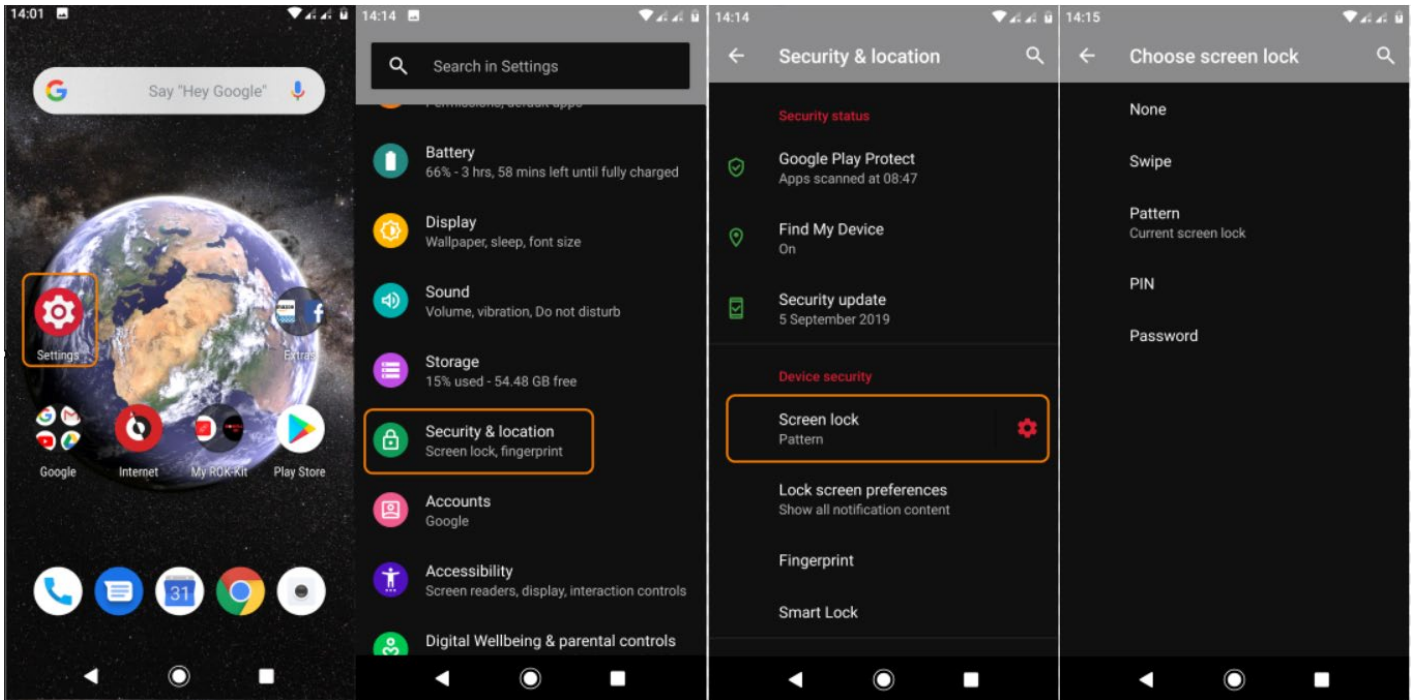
14:01

Say "Hey Google"

Settings

Extras

Google

Internet

My ROK-Kit

Play Store

31

14:14

Search in Settings

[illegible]

Battery
66% - 3 hrs, 58 mins left until fully charged

Display
Wallpaper, sleep, font size

Sound
Volume, vibration, Do not disturb

Storage
15% used - 54.48 GB free

Security & location
Screen lock, fingerprint

Accounts
Google

Accessibility
Screen readers, display, interaction controls

Digital Wellbeing & parental controls

14:14

Security & location

Security status

Google Play Protect
Apps scanned at 08:47

Find My Device
On

Security update
5 September 2019

Device security

Screen lock
Pattern

Lock screen preferences
Show all notification content

Fingerprint

Smart Lock

14:15

Choose screen lock

None

Swipe

Pattern
Current screen lock

PIN

Password